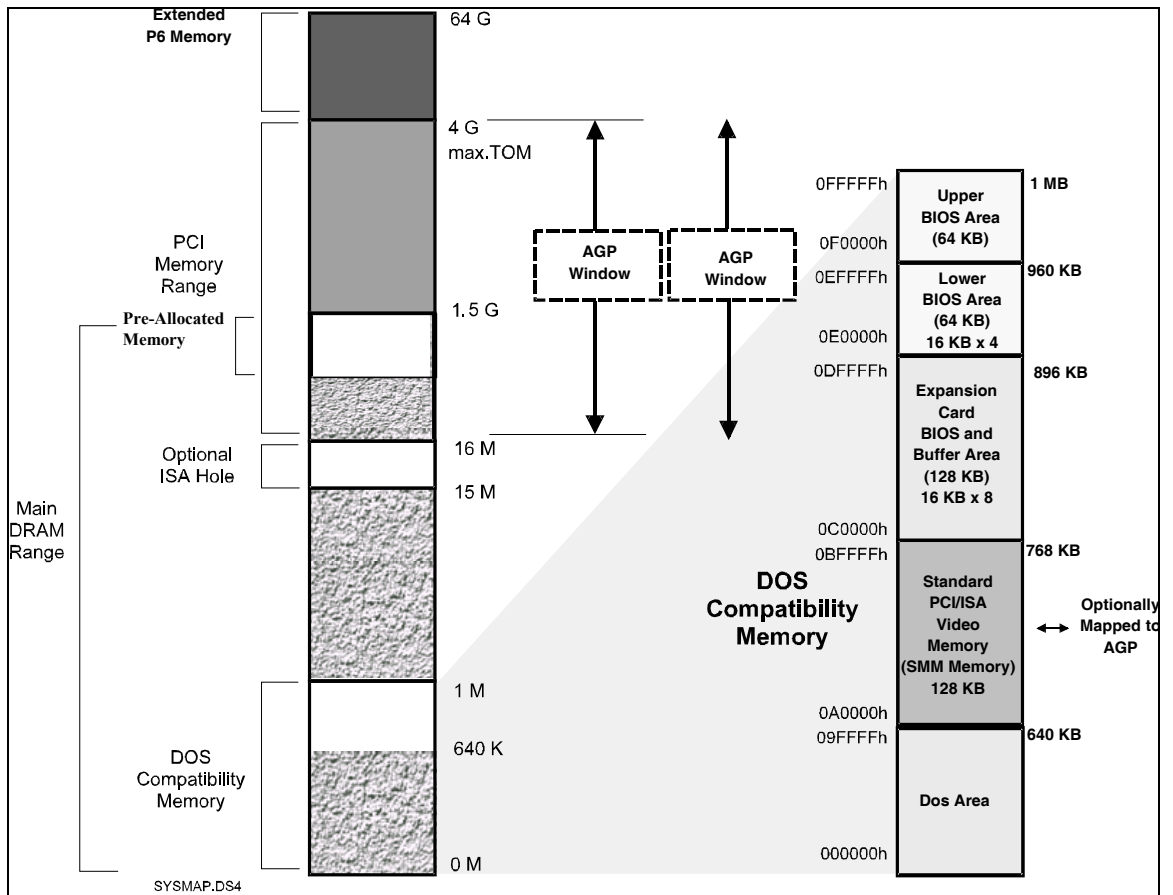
Extended P6 Memory

64 G

4 G
max.TOM

PCI Memory Range

Pre-Allocated Memory

1.5 G

AGP Window

AGP Window

Optional ISA Hole

16 M

15 M

Main DRAM Range

1 M

640 K

DOS Compatibility Memory

0 M

SYSMAP.DS4

DOS Compatibility Memory

0FFFFFh

Upper BIOS Area (64 KB)

1 MB

0F0000h

0EFFFFh

Lower BIOS Area (64 KB) 16 KB x 4

960 KB

0E0000h

0DFFFFh

Expansion Card BIOS and Buffer Area (128 KB) 16 KB x 8

896 KB

0C0000h

0BFFFFh

Standard PCI/ISA Video Memory (SMM Memory) 128 KB

768 KB

Optionally Mapped to AGP

0A0000h

09FFFFh

Dos Area

640 KB

000000h